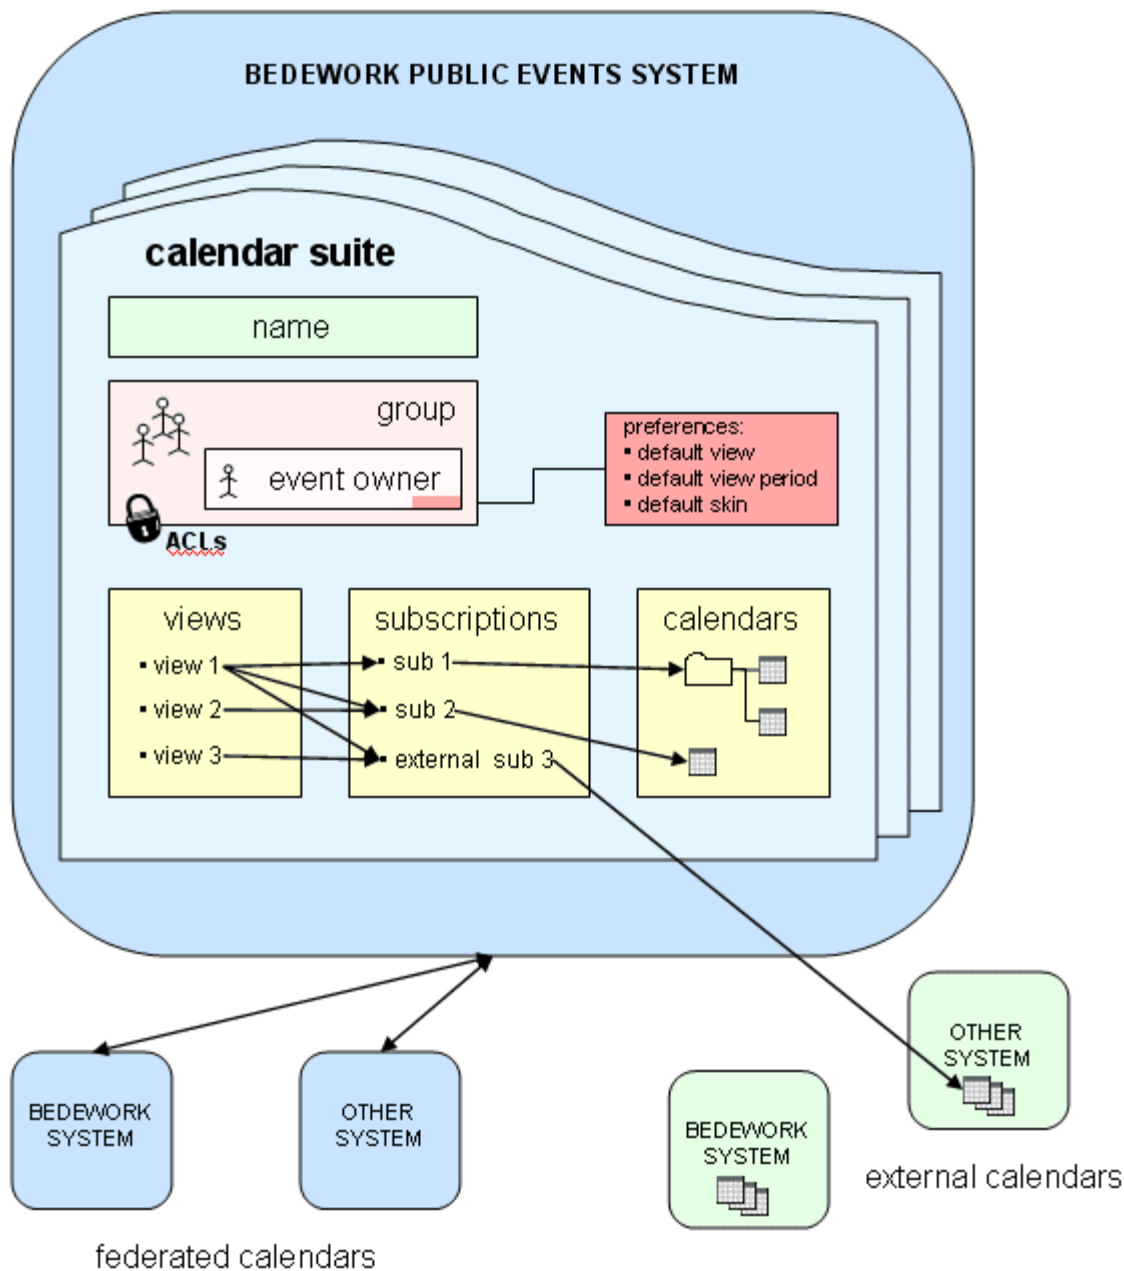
BEDEWORK PUBLIC EVENTS SYSTEM

calendar suite

name

group

event owner

ACLs

preferences:
▪ default view
▪ default view period
▪ default skin

views
▪ view 1
▪ view 2
▪ view 3

subscriptions
▪ sub 1
▪ sub 2
▪ external sub 3

calendars

BEDEWORK SYSTEM

OTHER SYSTEM

federated calendars

BEDEWORK SYSTEM

OTHER SYSTEM

external calendars